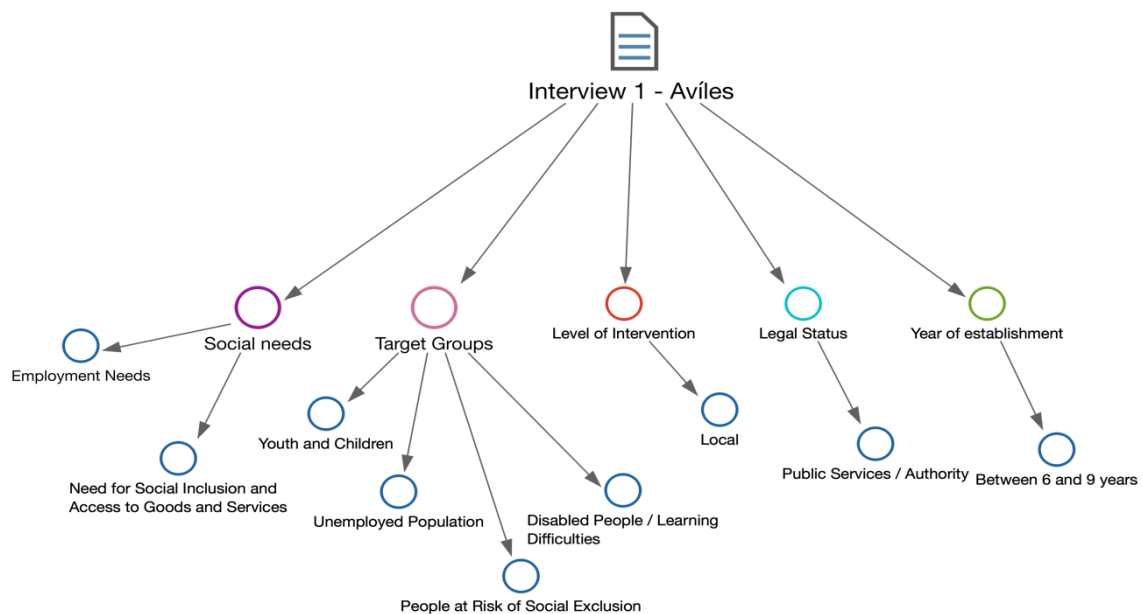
Interview 1 - Avíles

Social needs

Employment Needs

Need for Social Inclusion and Access to Goods and Services

Target Groups

Youth and Children

Unemployed Population

People at Risk of Social Exclusion

Disabled People / Learning Difficulties

Level of Intervention

Local

Legal Status

Public Services / Authority

Year of establishment

Between 6 and 9 years